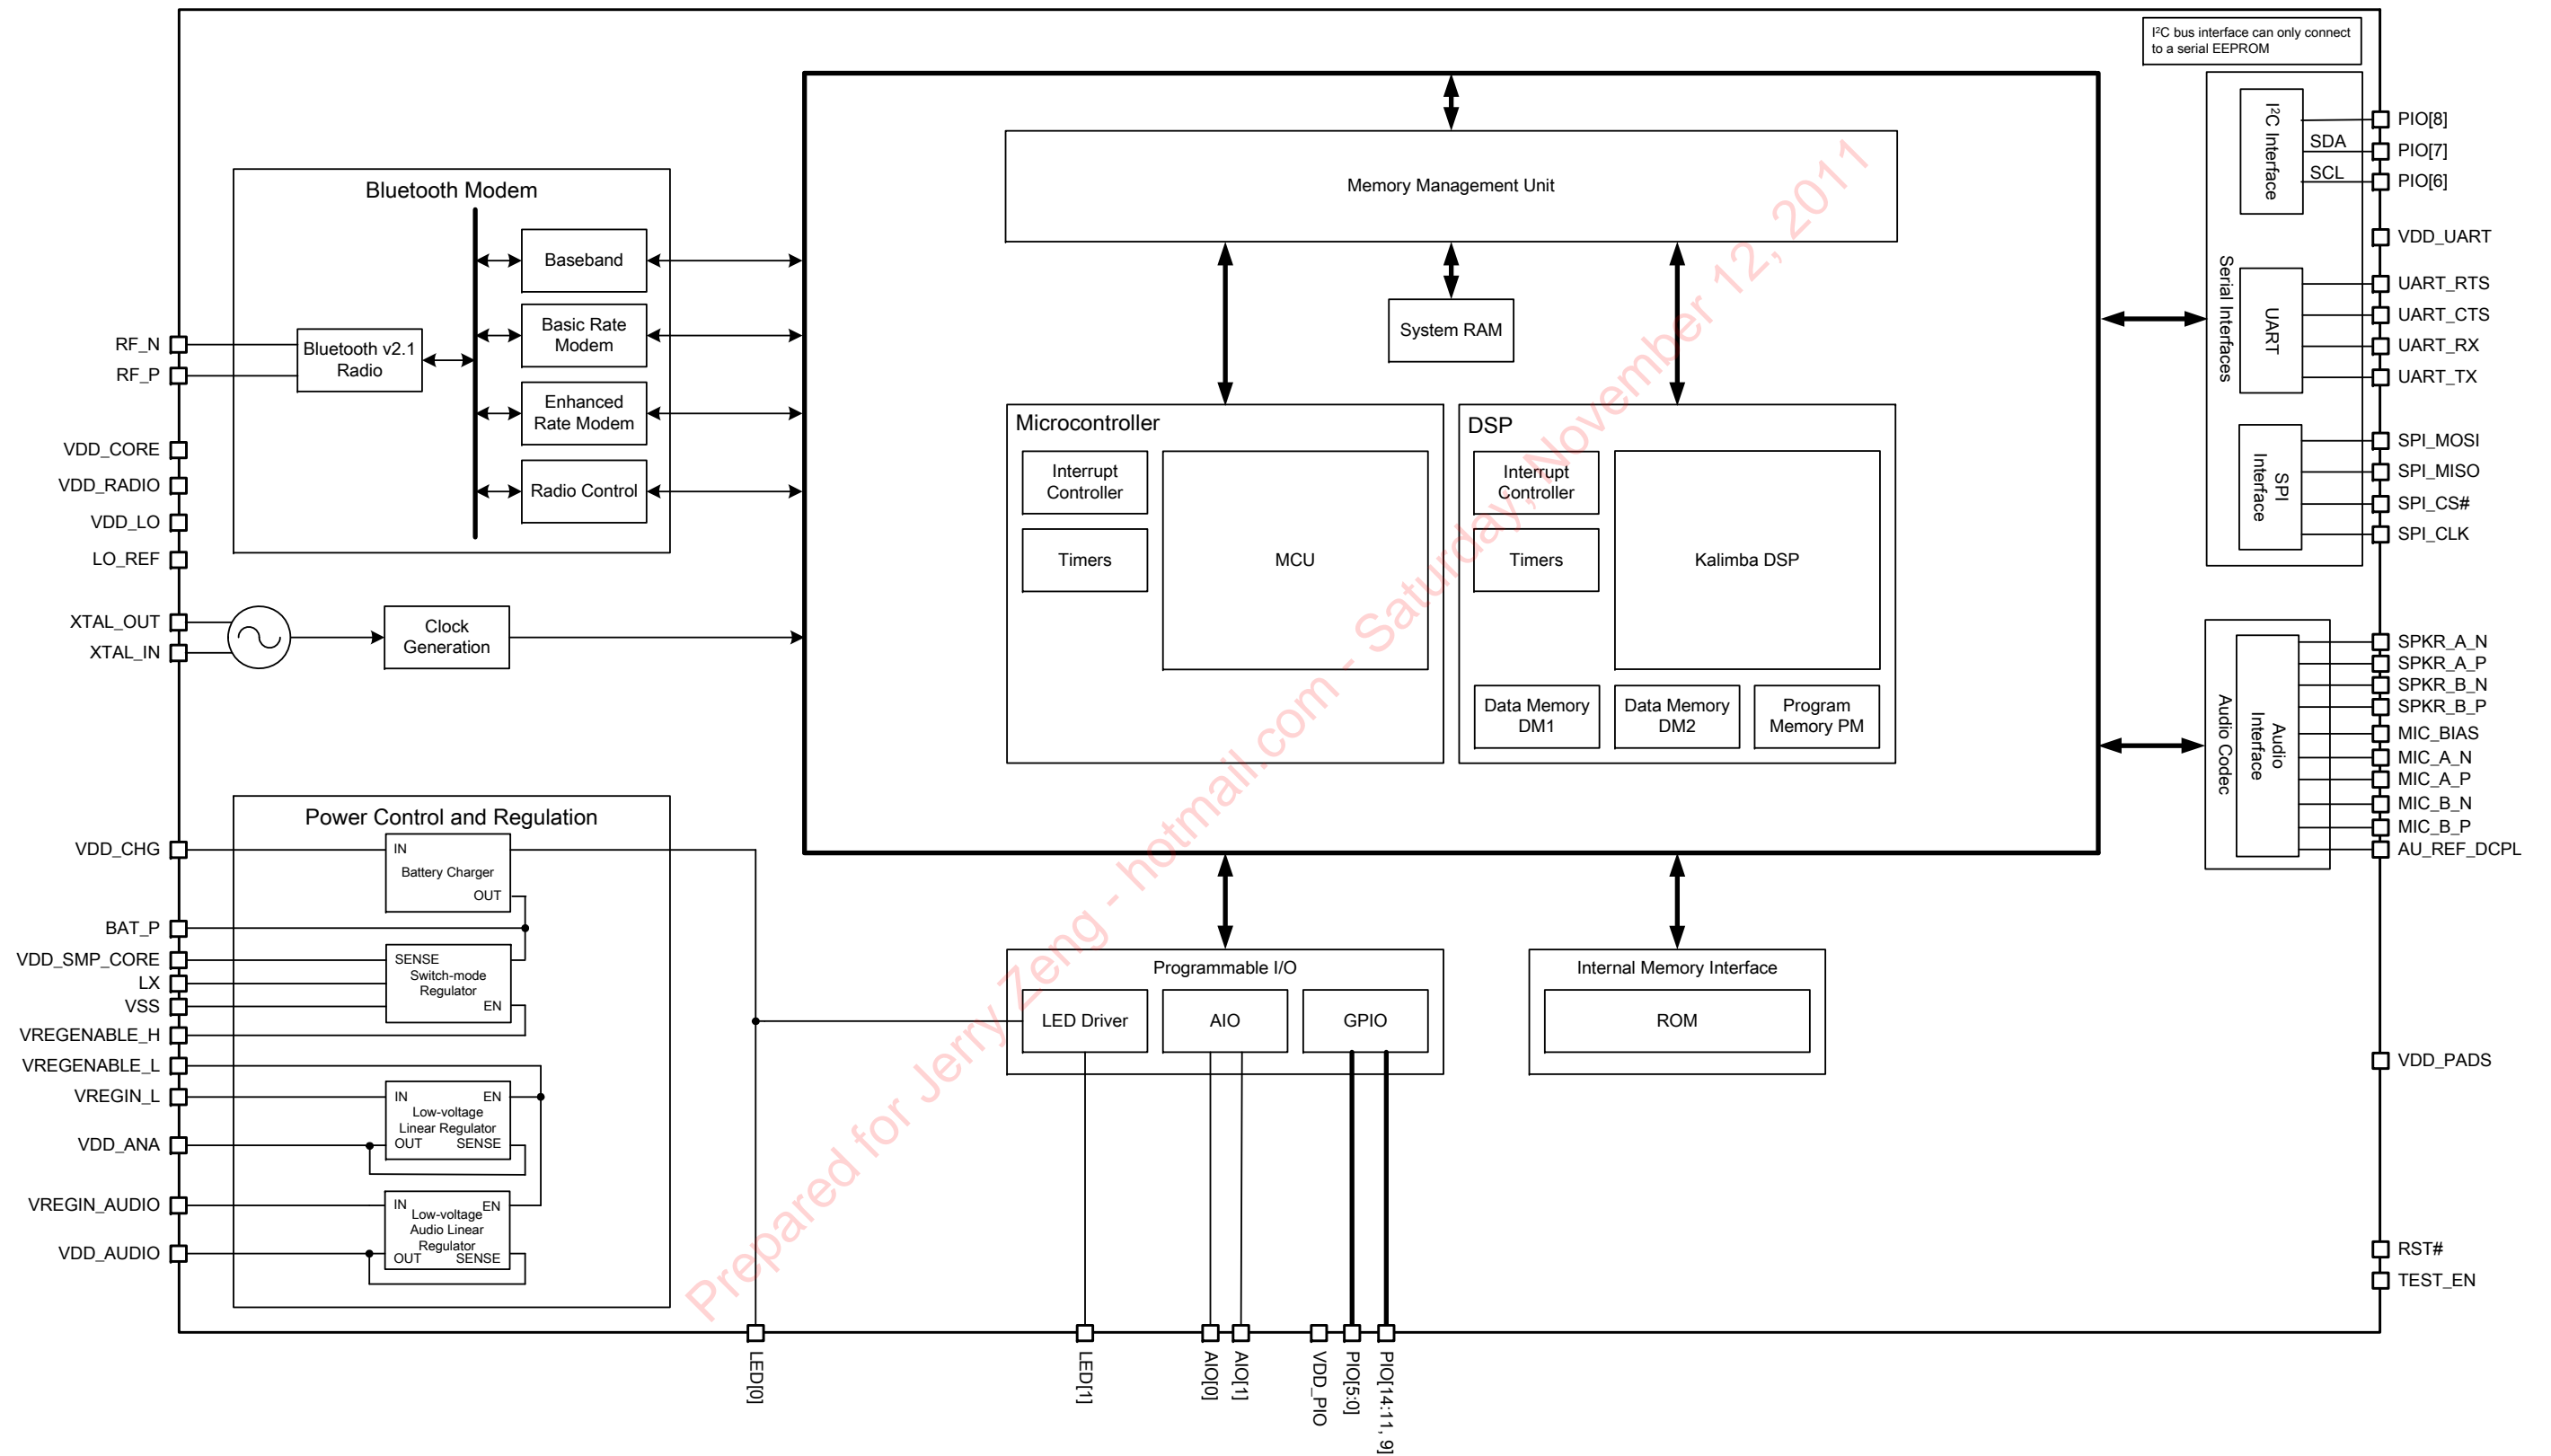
I²C bus interface can only connect to a serial EEPROM

Bluetooth Modem

Baseband

Basic Rate Modem

Bluetooth v2.1 Radio

Enhanced Rate Modem

Radio Control

RF_N
RF_P
VDD_CORE
VDD_RADIO
VDD_LO
LO_REF
XTAL_OUT
XTAL_IN

Clock Generation

Memory Management Unit

System RAM

Microcontroller

Interrupt Controller

Timers

MCU

DSP

Interrupt Controller

Timers

Kalimba DSP

Data Memory DM1

Data Memory DM2

Program Memory PM

I²C Interface
SDA
SCL
PIO[8]
PIO[7]
PIO[6]
VDD_UART
Serial Interfaces
UART
UART_RTS
UART_CTS
UART_RX
UART_TX
SPI Interface
SPI_MOSI
SPI_MISO
SPI_CS#
SPI_CLK

Audio Codec
Audio Interface
SPKR_A_N
SPKR_A_P
SPKR_B_N
SPKR_B_P
MIC_BIAS
MIC_A_N
MIC_A_P
MIC_B_N
MIC_B_P
AU_REF_DCPL

Power Control and Regulation

VDD_CHG
IN
Battery Charger
OUT
BAT_P
VDD_SMP_CORE
LX
VSS
SENSE
Switch-mode Regulator
EN
VREGENABLE_H
VREGENABLE_L
VREGIN_L
IN
EN
Low-voltage Linear Regulator
OUT
SENSE
VDD_ANA
VREGIN_AUDIO
IN
EN
Low-voltage Audio Linear Regulator
OUT
SENSE
VDD_AUDIO

Programmable I/O

LED Driver

AIO

GPIO

Internal Memory Interface

ROM

VDD_PADS
RST#
TEST_EN

LED[0]
LED[1]
AIO[0]
AIO[1]
VDD_PIO
PIO[5:0]
PIO[14:11, 9]

Prepared for Jerry Zeng - hotmail.com - Saturday, November 12, 2011